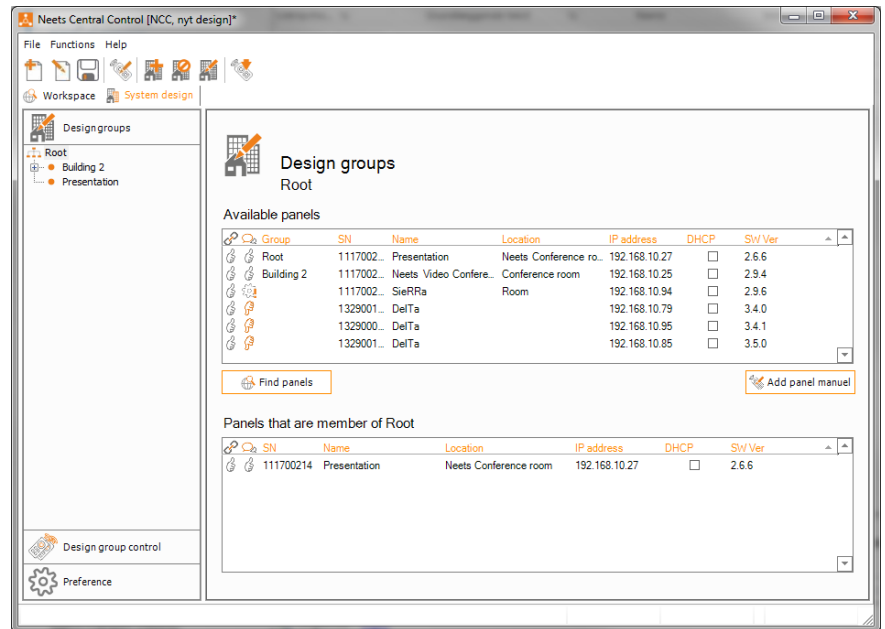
Neets Central Control [NCC, nyt design]*

File Functions Help

Workspace System design

Design groups

Root
Building 2
Presentation

Design groups
Root

Available panels

| Group | SN | Name | Location | IP address | DHCP | SW Ver |
|---|---|---|---|---|---|---|
| Root | 1117002... | Presentation | Neets Conference ro... | 192.168.10.27 | ☐ | 2.6.6 |
| Building 2 | 1117002... | Neets Video Confere... | Conference room | 192.168.10.25 | ☐ | 2.9.4 |
| | 1117002... | SieRRa | Room | 192.168.10.94 | ☐ | 2.9.6 |
| | 1329001... | DelTa | | 192.168.10.79 | ☐ | 3.4.0 |
| | 1329000... | DelTa | | 192.168.10.95 | ☐ | 3.4.1 |
| | 1329001... | DelTa | | 192.168.10.85 | ☐ | 3.5.0 |

Find panels

Add panel manuel

Panels that are member of Root

| SN | Name | Location | IP address | DHCP | SW Ver |
|---|---|---|---|---|---|
| 111700214 | Presentation | Neets Conference room | 192.168.10.27 | ☐ | 2.6.6 |

Design group control

Preference